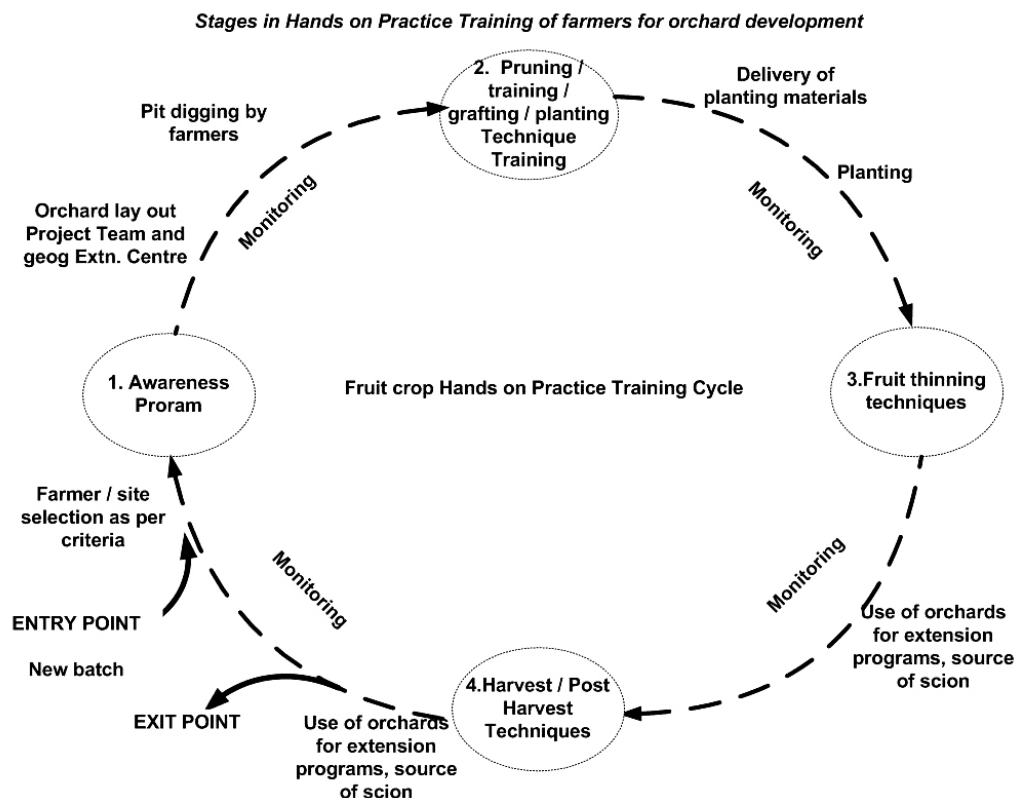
Stages in Hands on Practice Training of farmers for orchard development

2. Pruning / training / grafting / planting Technique Training

Delivery of planting materials

Pit digging by farmers

Planting

Monitoring

Monitoring

Orchard lay out Project Team and geog Extn. Centre

1. Awareness Proram

Fruit crop Hands on Practice Training Cycle

3.Fruit thinning techniques

Farmer / site selection as per criteria

Monitoring

Monitoring

Use of orchards for extension programs, source of scion

ENTRY POINT

New batch

4.Harvest / Post Harvest Techniques

EXIT POINT

Use of orchards for extension programs, source of scion